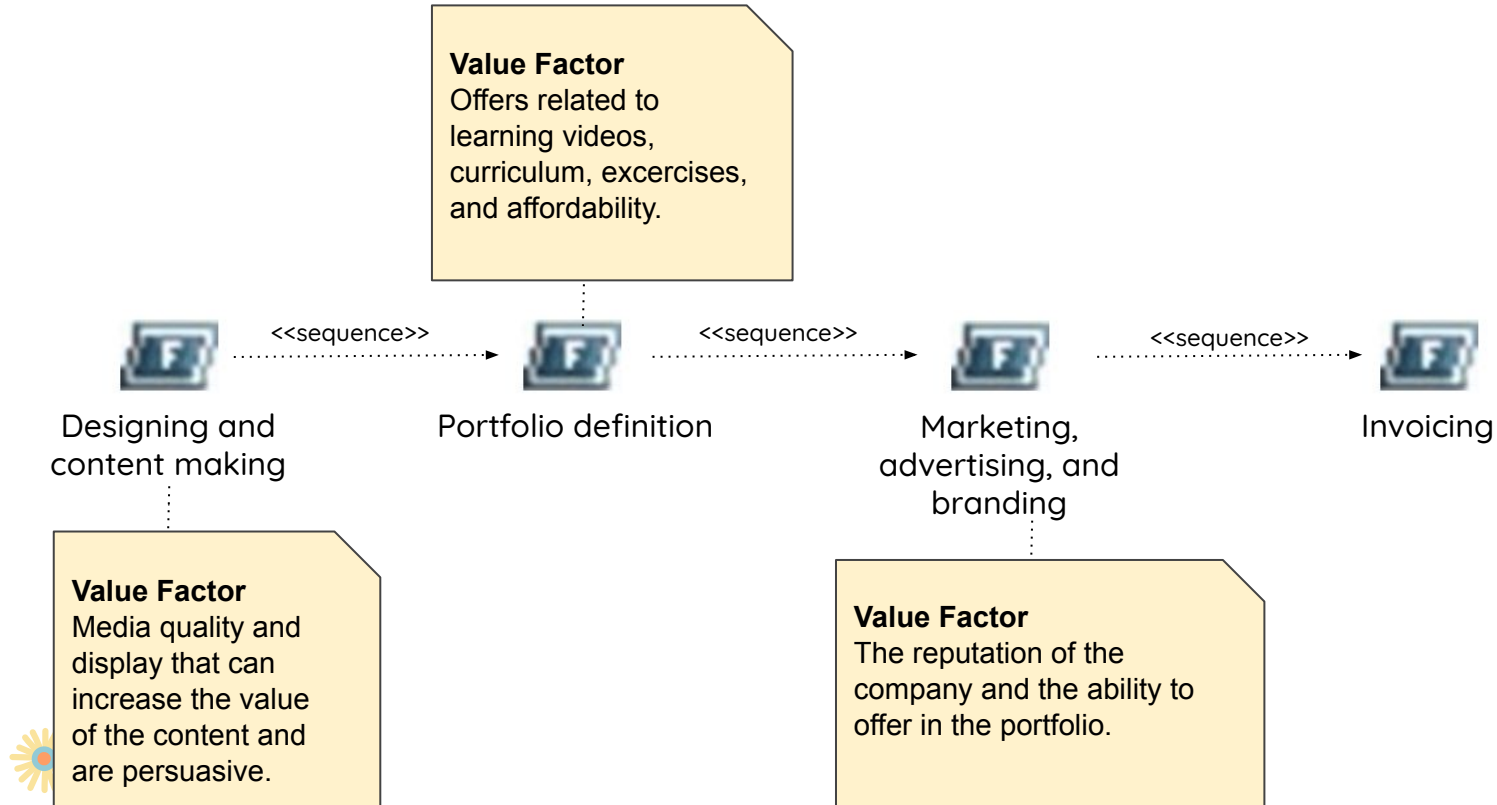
**Value Factor**
Offers related to learning videos, curriculum, excercises, and affordability.

F <<sequence>> F <<sequence>> F <<sequence>> F

Designing and content making

Portfolio definition

Marketing, advertising, and branding

Invoicing

**Value Factor**
Media quality and display that can increase the value of the content and are persuasive.

**Value Factor**
The reputation of the company and the ability to offer in the portfolio.